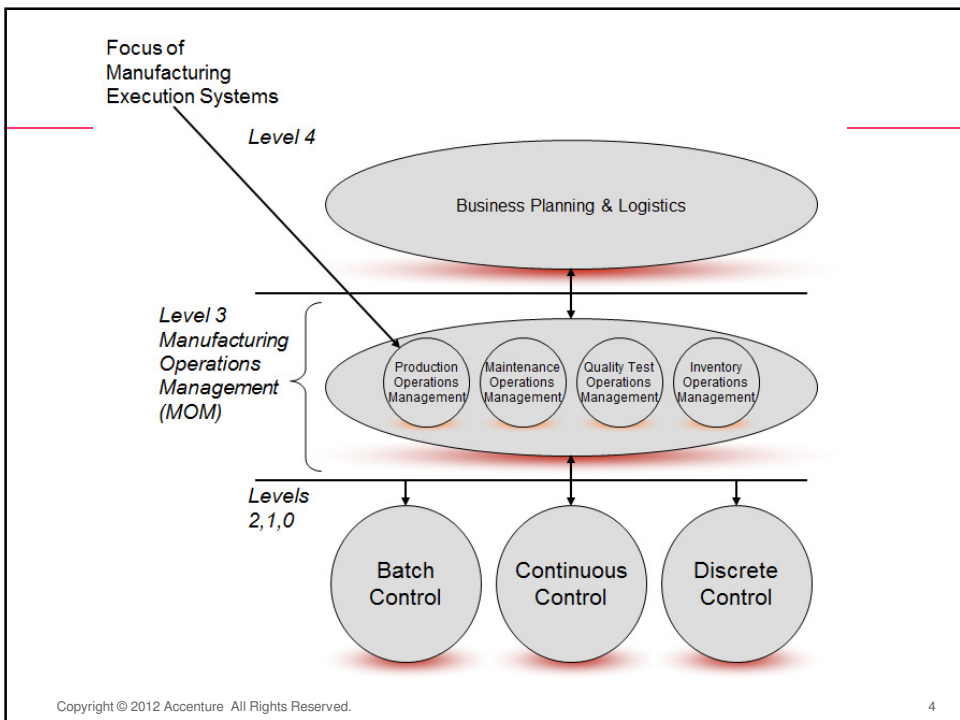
Focus of Manufacturing Execution Systems

Level 4

Business Planning & Logistics

Level 3 Manufacturing Operations Management (MOM)

Production Operations Management

Maintenance Operations Management

Quality Test Operations Management

Inventory Operations Management

Levels 2,1,0

Batch Control

Continuous Control

Discrete Control

Copyright © 2012 Accenture All Rights Reserved.

4